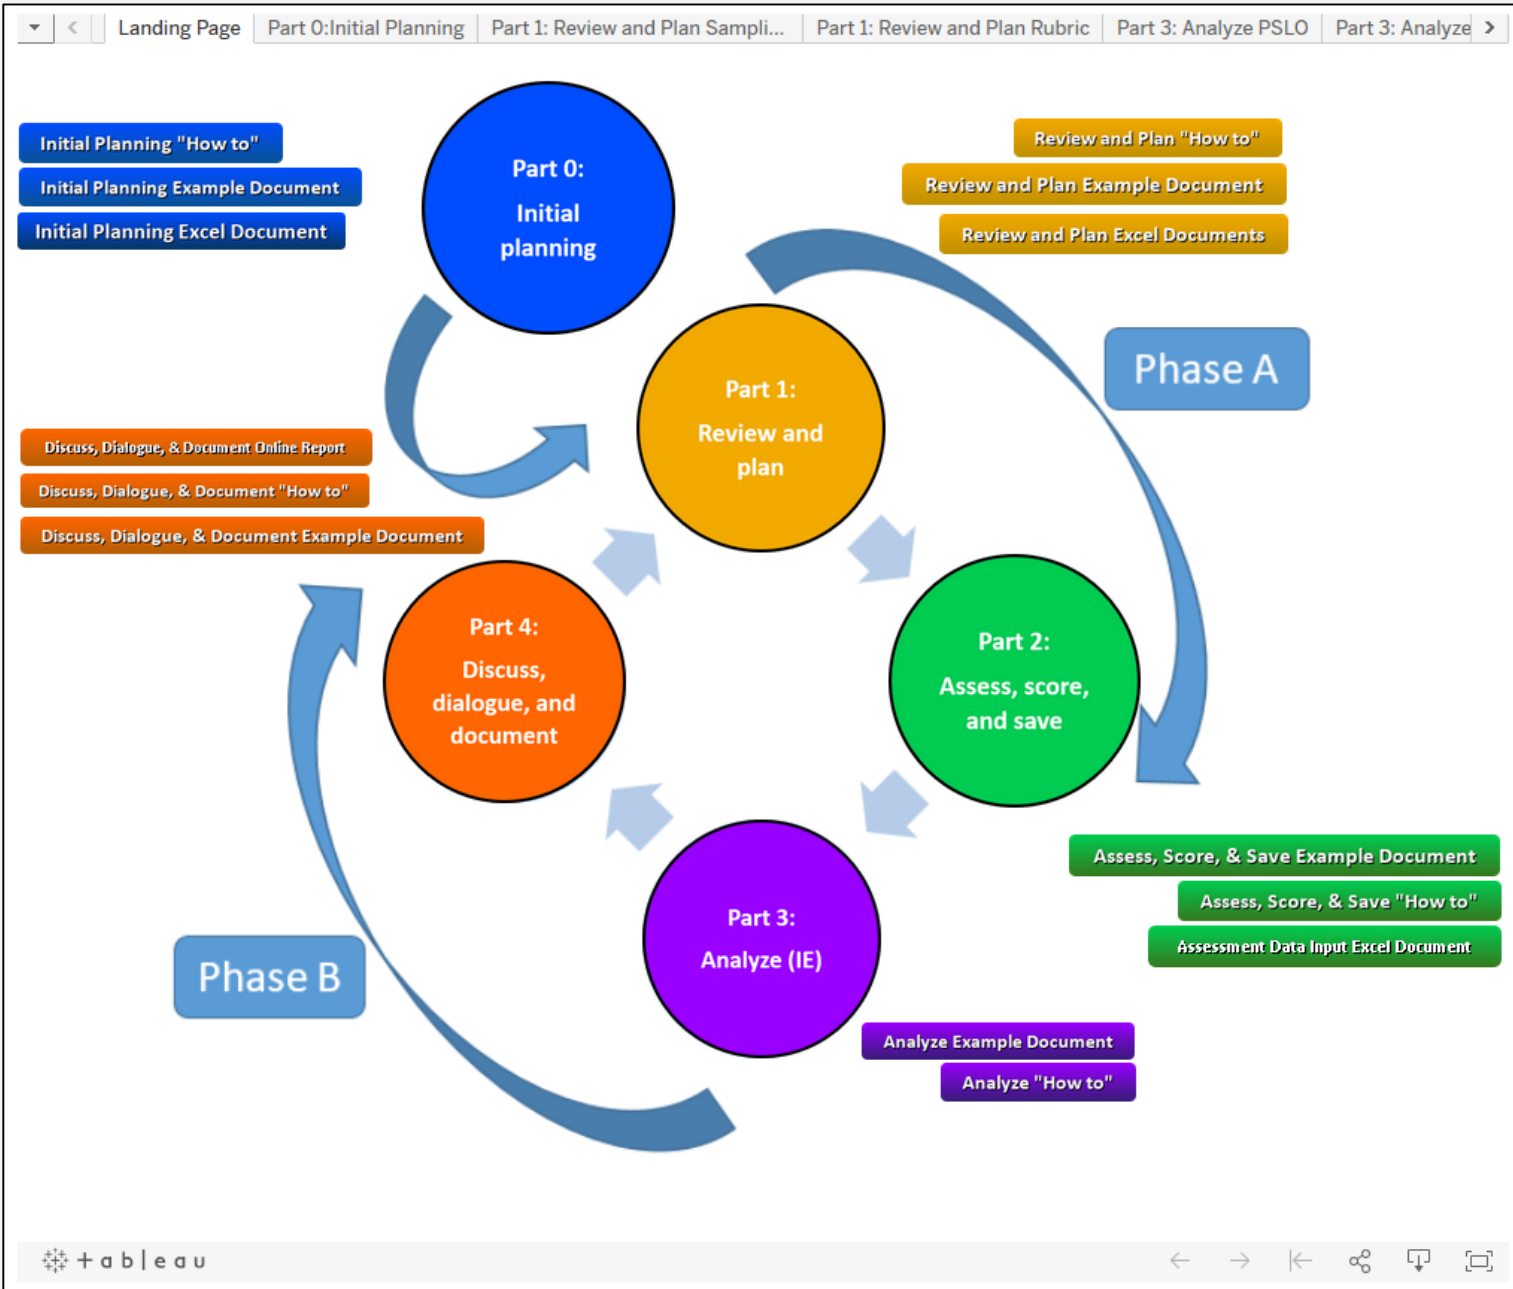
Landing Page | Part 0:Initial Planning | Part 1: Review and Plan Sampli... | Part 1: Review and Plan Rubric | Part 3: Analyze PSLO | Part 3: Analyze

Initial Planning "How to"
Initial Planning Example Document
Initial Planning Excel Document

Part 0:
Initial planning

Review and Plan "How to"
Review and Plan Example Document
Review and Plan Excel Documents

Phase A

Part 1:
Review and plan

Discuss, Dialogue, & Document Online Report
Discuss, Dialogue, & Document "How to"
Discuss, Dialogue, & Document Example Document

Part 4:
Discuss, dialogue, and document

Part 2:
Assess, score, and save

Assess, Score, & Save Example Document
Assess, Score, & Save "How to"
Assessment Data Input Excel Document

Part 3:
Analyze (IE)

Phase B

Analyze Example Document
Analyze "How to"

+ a b | e a u